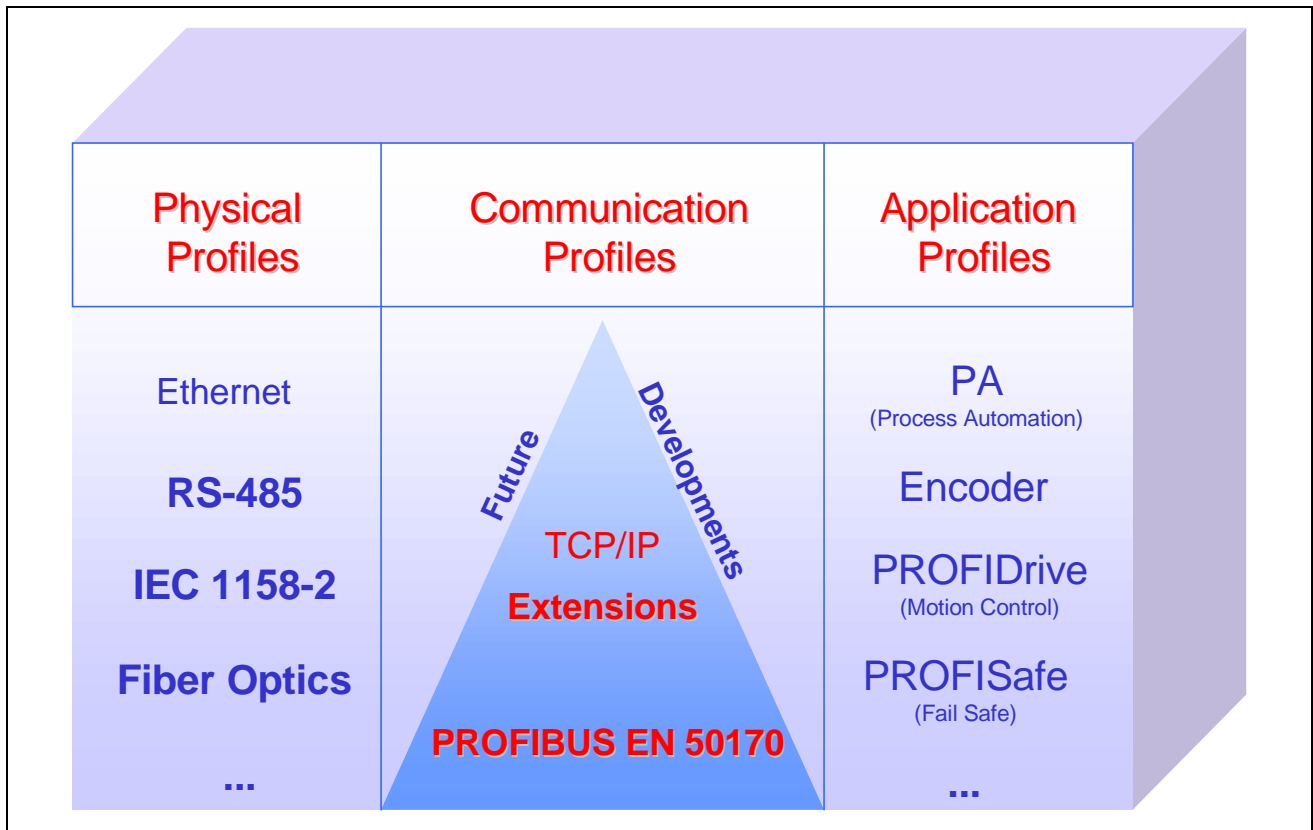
| Physical Profiles | Communication Profiles | Application Profiles |
|---|---|---|
| Ethernet<br>RS-485<br>IEC 1158-2<br>Fiber Optics<br>... | Future Developments<br>TCP/IP<br>Extensions<br>PROFIBUS EN 50170 | PA<br>(Process Automation)<br>Encoder<br>PROFIDrive<br>(Motion Control)<br>PROFISafe<br>(Fail Safe)<br>... |